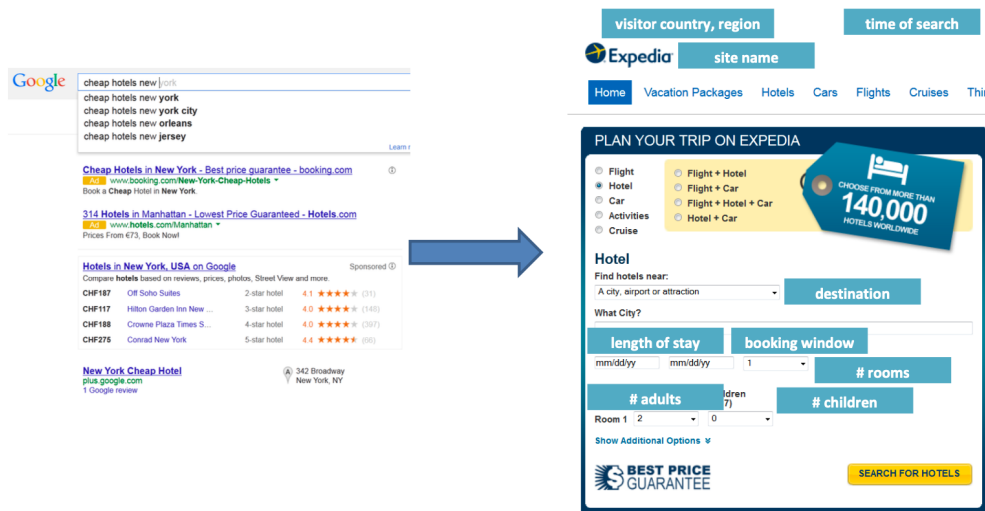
Google

cheap hotels new york

cheap hotels new york
cheap hotels new york city
cheap hotels new orleans
cheap hotels new jersey

Learn m

Cheap Hotels in New York - Best price guarantee - booking.com
Ad www.booking.com/New-York-Cheap-Hotels
Book a Cheap Hotel in New York

314 Hotels in Manhattan - Lowest Price Guaranteed - Hotels.com
Ad www.hotels.com/Manhattan
Prices From €73, Book Now!

Hotels in New York, USA on Google
Sponsored
Compare hotels based on reviews, prices, photos, Street View and more.

| CHF187 | Off Soho Suites | 2-star hotel | 4.1 ★★★★ | (31) |
|---|---|---|---|---|
| CHF117 | Hilton Garden Inn New ... | 3-star hotel | 4.0 ★★★★ | (145) |
| CHF188 | Crowne Plaza Times S... | 4-star hotel | 4.0 ★★★★ | (397) |
| CHF275 | Conrad New York | 5-star hotel | 4.4 ★★★★ | (66) |

New York Cheap Hotel
plus.google.com
1 Google review

A 342 Broadway
New York, NY

visitor country, region
time of search
Expedia
site name

Home Vacation Packages Hotels Cars Flights Cruises Thi

PLAN YOUR TRIP ON EXPEDIA

Flight
Hotel
Car
Activities
Cruise

Flight + Hotel
Flight + Car
Flight + Hotel + Car
Hotel + Car

CHOOSE FROM MORE THAN 140,000 HOTELS WORLDWIDE

Hotel
Find hotels near:
A city, airport or attraction
destination
What City?

length of stay
booking window
mm/dd/yy mm/dd/yy 1
# rooms
# adults
ldren
7)
# children
Room 1 2 0

Show Additional Options

BEST PRICE GUARANTEE

SEARCH FOR HOTELS